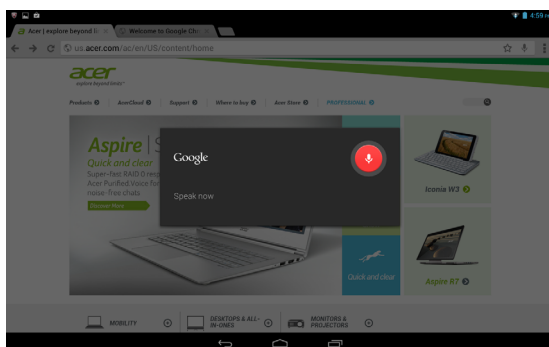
4:59

Acer | explore beyond li ×
Welcome to Google Ch ×

us.acer.com/ac/en/US/content/home

acer
explore beyond limits™

Products
AcerCloud
Support
Where to buy
Acer Store
PROFESSIONAL

Aspire S
Quick and clear
Super-fast RAID 0 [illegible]
Acer Purified.Voice fo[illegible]
noise-free chats
Discover More

Google

Speak now

Iconia W3

Quick and clear

Aspire R7

MOBILITY
DESKTOPS & ALL-IN-ONES
MONITORS & PROJECTORS